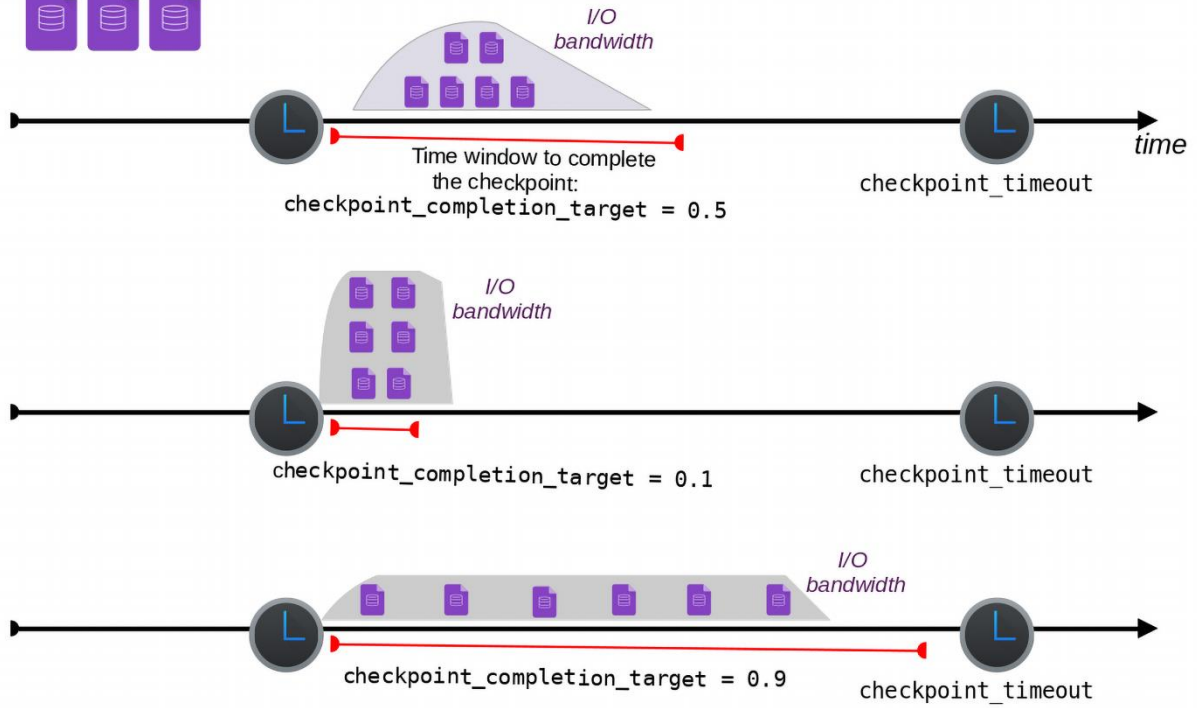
I/O
bandwidth

time

Time window to complete the checkpoint:
checkpoint_completion_target = 0.5

checkpoint_timeout

I/O
bandwidth

checkpoint_completion_target = 0.1

checkpoint_timeout

I/O
bandwidth

checkpoint_completion_target = 0.9

checkpoint_timeout